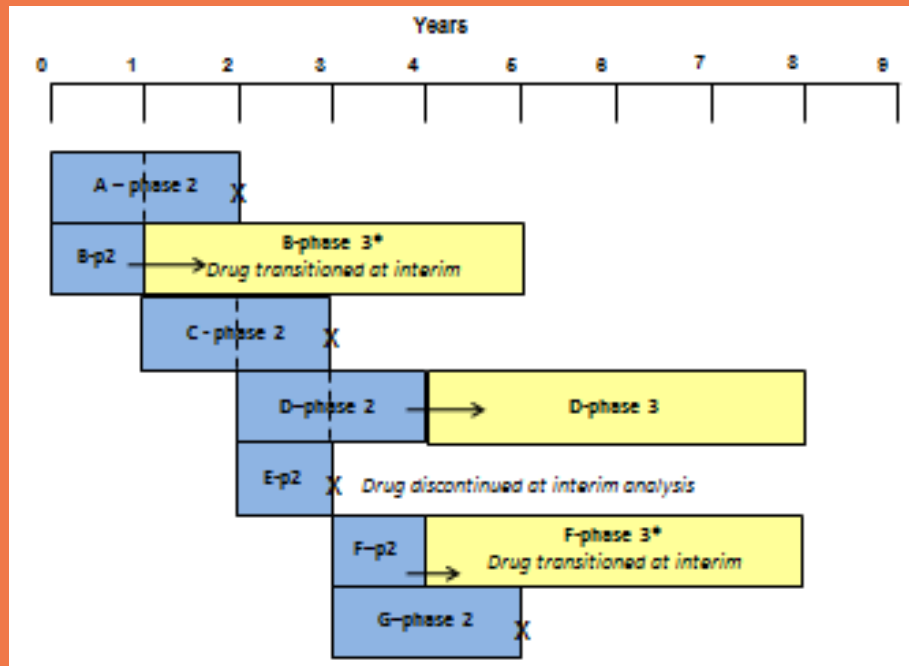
Years

0 1 2 3 4 5 6 7 8 9

A – phase 2 X

B-p2

B-phase 3*
Drug transitioned at interim

C - phase 2 X

D–phase 2

D-phase 3

E-p2 X Drug discontinued at interim analysis

F–p2

F-phase 3*
Drug transitioned at interim

G–phase 2 X